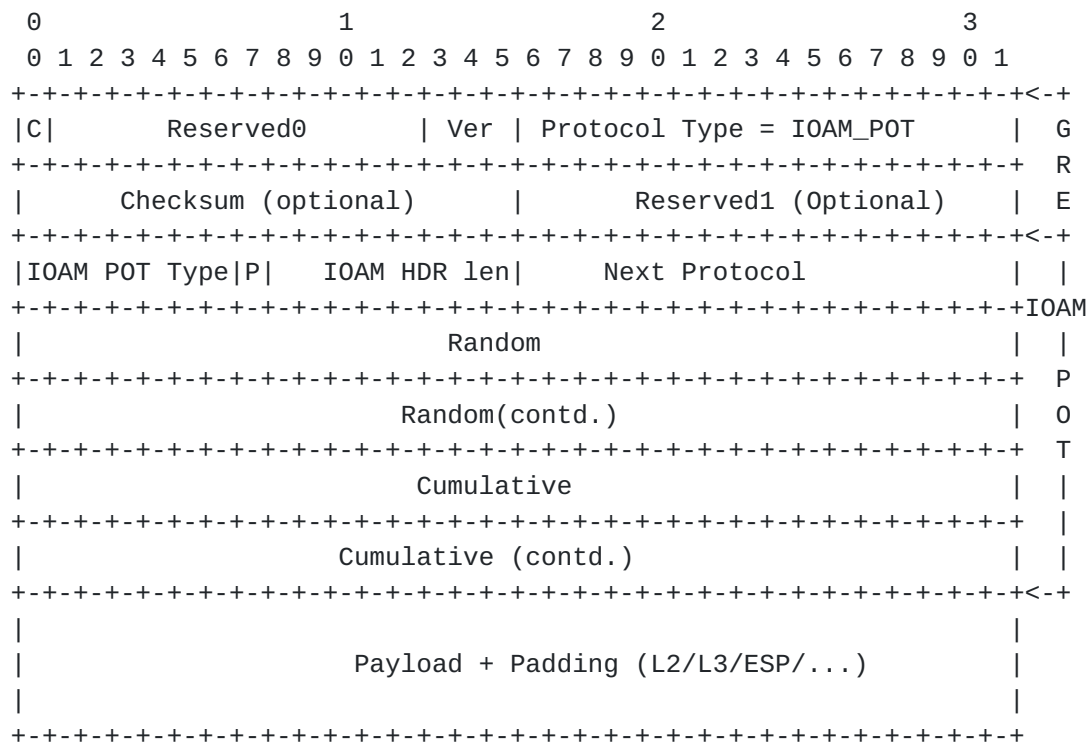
```
 0                   1                   2                   3
 0 1 2 3 4 5 6 7 8 9 0 1 2 3 4 5 6 7 8 9 0 1 2 3 4 5 6 7 8 9 0 1
+-+-+-+-+-+-+-+-+-+-+-+-+-+-+-+-+-+-+-+-+-+-+-+-+-+-+-+-+-+-+-+-+<-+
|C|       Reserved0         | Ver | Protocol Type = IOAM_POT    |  G
+-+-+-+-+-+-+-+-+-+-+-+-+-+-+-+-+-+-+-+-+-+-+-+-+-+-+-+-+-+-+-+-+  R
|      Checksum (optional)      |       Reserved1 (Optional)    |  E
+-+-+-+-+-+-+-+-+-+-+-+-+-+-+-+-+-+-+-+-+-+-+-+-+-+-+-+-+-+-+-+-+<-+
|IOAM POT Type|P|  IOAM HDR len|     Next Protocol             |  |
+-+-+-+-+-+-+-+-+-+-+-+-+-+-+-+-+-+-+-+-+-+-+-+-+-+-+-+-+-+-+-+-+IOAM
|                          Random                               |  |
+-+-+-+-+-+-+-+-+-+-+-+-+-+-+-+-+-+-+-+-+-+-+-+-+-+-+-+-+-+-+-+-+  P
|                        Random(contd.)                         |  O
+-+-+-+-+-+-+-+-+-+-+-+-+-+-+-+-+-+-+-+-+-+-+-+-+-+-+-+-+-+-+-+-+  T
|                        Cumulative                             |  |
+-+-+-+-+-+-+-+-+-+-+-+-+-+-+-+-+-+-+-+-+-+-+-+-+-+-+-+-+-+-+-+-+  |
|                   Cumulative (contd.)                         |  |
+-+-+-+-+-+-+-+-+-+-+-+-+-+-+-+-+-+-+-+-+-+-+-+-+-+-+-+-+-+-+-+-+<-+
|                                                               |
|                  Payload + Padding (L2/L3/ESP/...)            |
|                                                               |
+-+-+-+-+-+-+-+-+-+-+-+-+-+-+-+-+-+-+-+-+-+-+-+-+-+-+-+-+-+-+-+-+
```